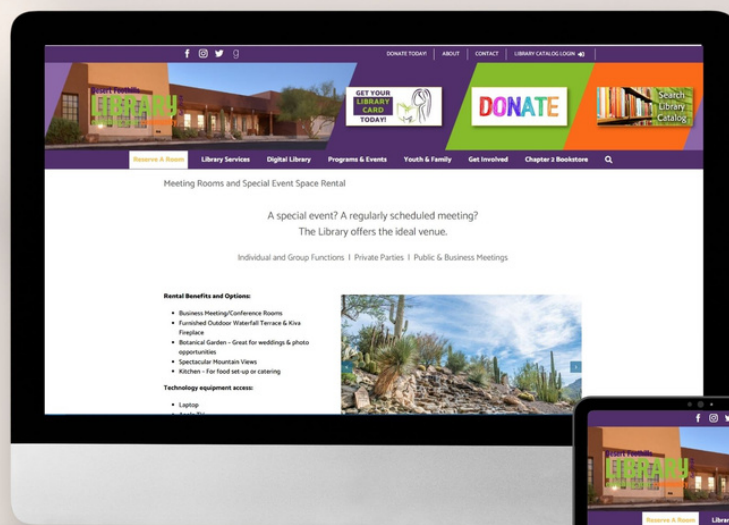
DONATE TODAY! | ABOUT | CONTACT | LIBRARY CATALOG LOGIN

LIBRARY

GET YOUR LIBRARY CARD TODAY!

DONATE

Search Library Catalog

Reserve A Room | Library Services | Digital Library | Programs & Events | Youth & Family | Get Involved | Chapter 2 Bookstore

Meeting Rooms and Special Event Space Rental

A special event? A regularly scheduled meeting? The Library offers the ideal venue.

Individual and Group Functions | Private Parties | Public & Business Meetings

Rental Benefits and Options:

- Business Meeting/Conference Rooms
- Furnished Outdoor Waterfall Terrace & Kiva Fireplace
- Botanical Garden – Great for weddings & photo opportunities
- Spectacular Mountain Views
- Kitchen – For food set-up or catering

Technology equipment access:

- Laptop
- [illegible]

LIBRARY

Reserve A Room | Librar